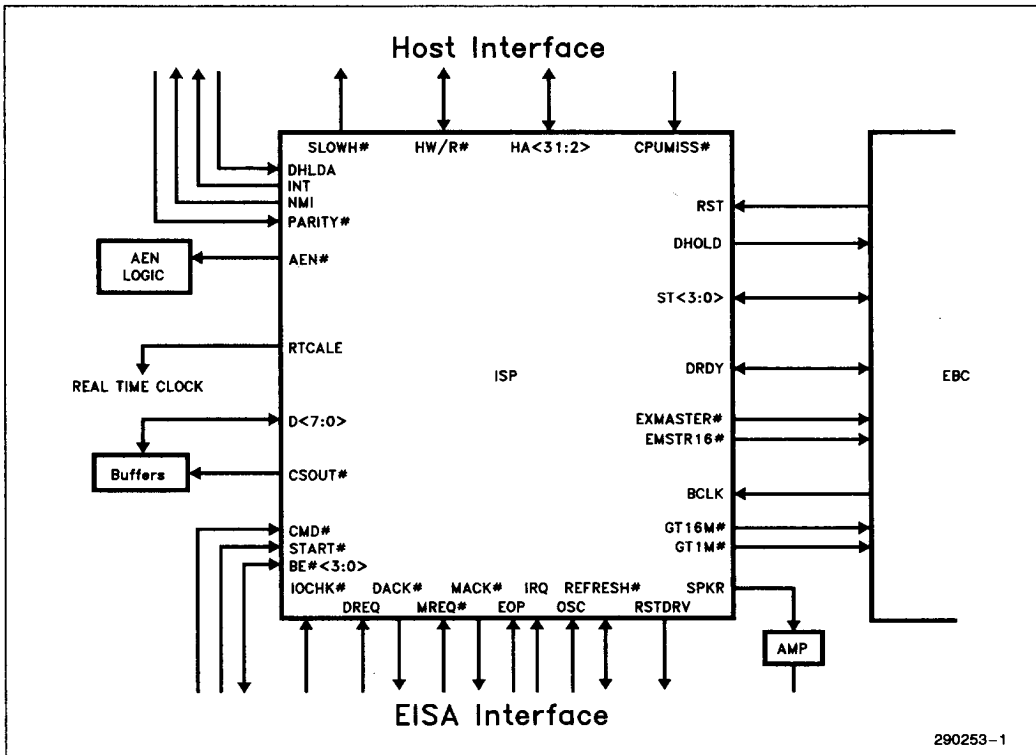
Host Interface

SLOWH# HW/R# HA<31:2> CPUMISS#

DHLDA
INT
NMI
PARITY#

AEN LOGIC

AEN#

RTCALE

REAL TIME CLOCK

D<7:0>

Buffers

CSOUT#

CMD#
START#
BE#<3:0>

IOCHK# DACK# MACK# IRQ REFRESH# SPKR
DREQ MREQ# EOP OSC RSTDRV

ISP

RST
DHOLD
ST<3:0>
DRDY
EXMASTER#
EMSTR16#
BCLK
GT16M#
GT1M#

EBC

AMP

EISA Interface

290253–1